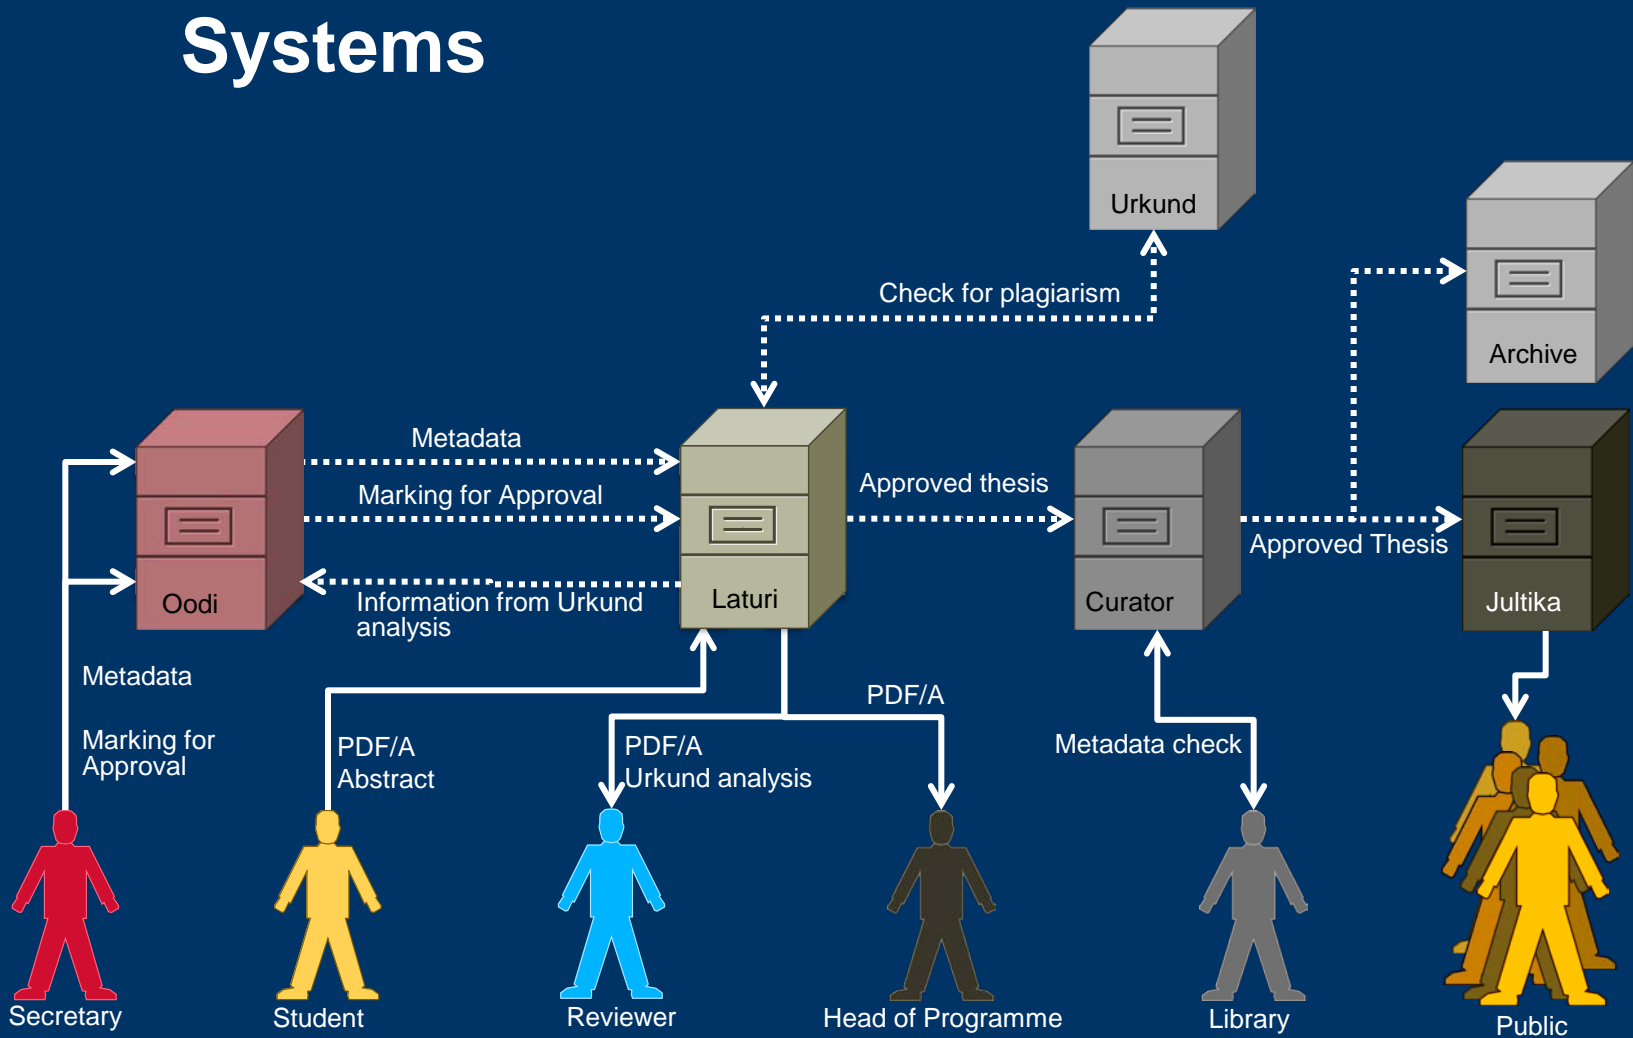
Systems

Urkund

Archive

Check for plagiarism

Metadata

Marking for Approval

Oodi

Information from Urkund analysis

Laturi

Approved thesis

Curator

Approved Thesis

Jultika

Metadata

Marking for Approval

PDF/A
Abstract

PDF/A
Urkund analysis

PDF/A

Metadata check

Secretary

Student

Reviewer

Head of Programme

Library

Public